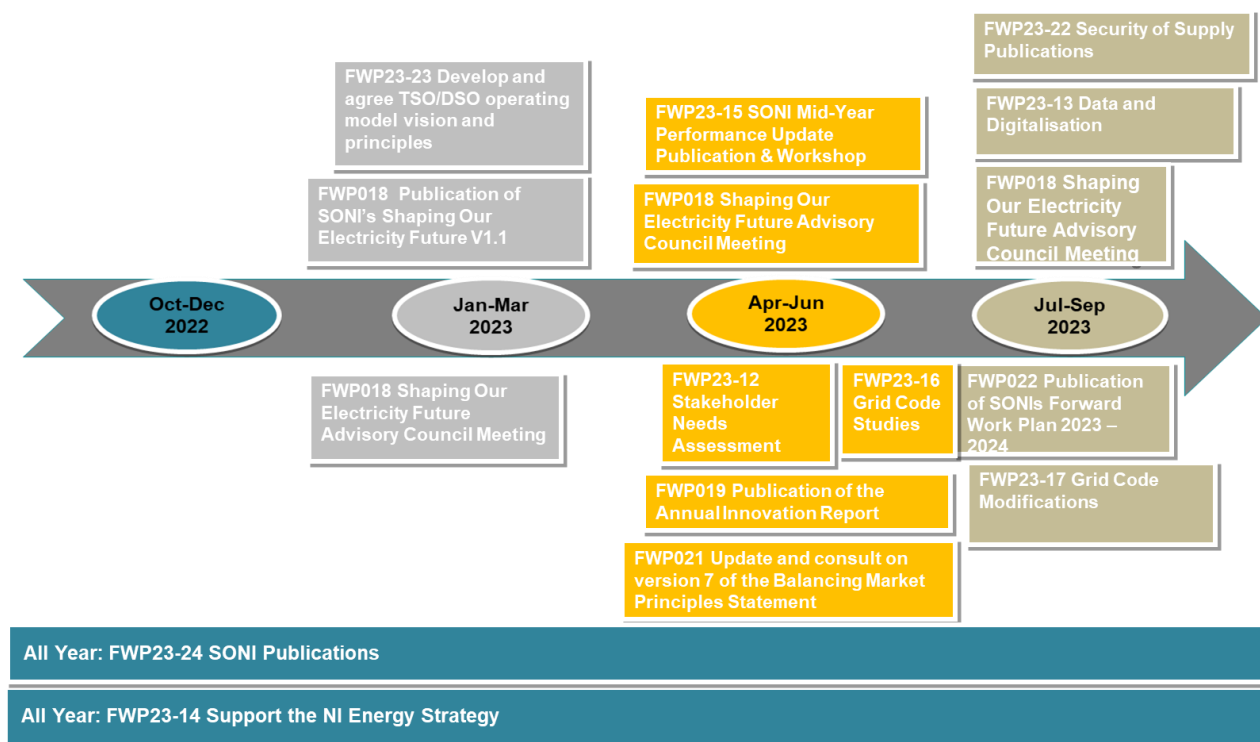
FWP23-23 Develop and agree TSO/DSO operating model vision and principles

FWP018 Publication of SONI's Shaping Our Electricity Future V1.1

FWP23-15 SONI Mid-Year Performance Update Publication & Workshop

FWP018 Shaping Our Electricity Future Advisory Council Meeting

FWP23-22 Security of Supply Publications

FWP23-13 Data and Digitalisation

FWP018 Shaping Our Electricity Future Advisory Council Meeting

Oct-Dec 2022

Jan-Mar 2023

Apr-Jun 2023

Jul-Sep 2023

FWP018 Shaping Our Electricity Future Advisory Council Meeting

FWP23-12 Stakeholder Needs Assessment

FWP23-16 Grid Code Studies

FWP022 Publication of SONIs Forward Work Plan 2023 – 2024

FWP019 Publication of the Annual Innovation Report

FWP23-17 Grid Code Modifications

FWP021 Update and consult on version 7 of the Balancing Market Principles Statement

All Year: FWP23-24 SONI Publications

All Year: FWP23-14 Support the NI Energy Strategy